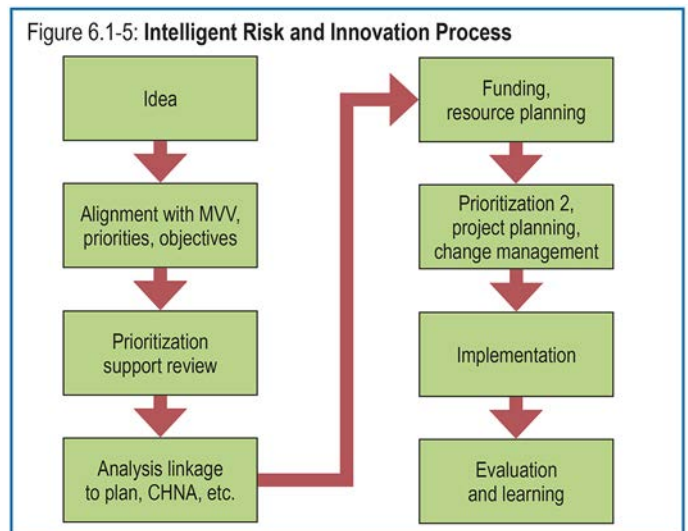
Figure 6.1-5: **Intelligent Risk and Innovation Process**

Idea

Alignment with MVV, priorities, objectives

Prioritization support review

Analysis linkage to plan, CHNA, etc.

Funding, resource planning

Prioritization 2, project planning, change management

Implementation

Evaluation and learning